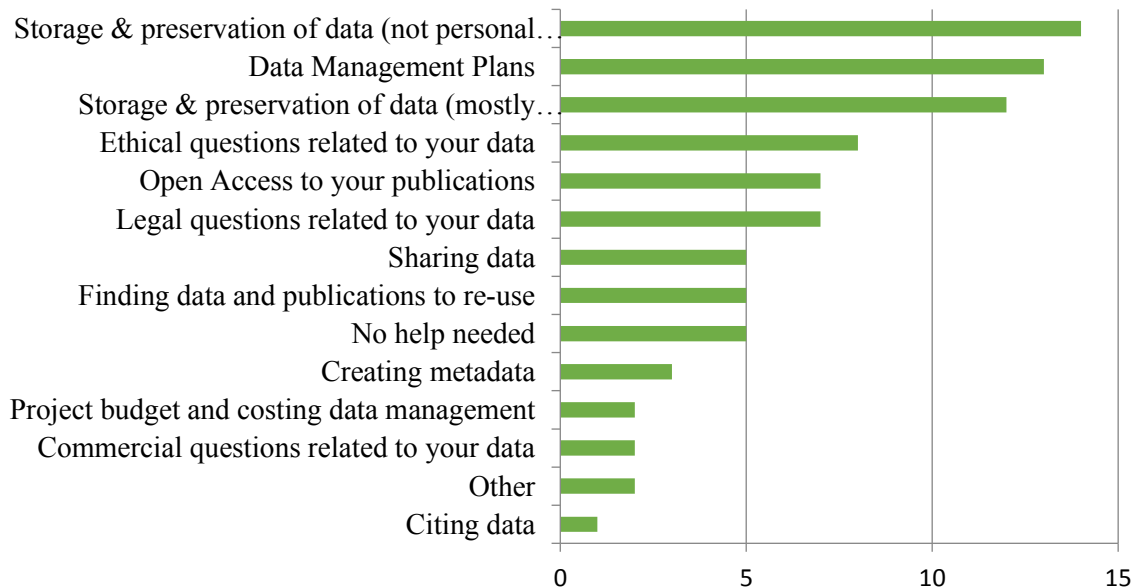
Storage & preservation of data (not personal…
Data Management Plans
Storage & preservation of data (mostly…
Ethical questions related to your data
Open Access to your publications
Legal questions related to your data
Sharing data
Finding data and publications to re-use
No help needed
Creating metadata
Project budget and costing data management
Commercial questions related to your data
Other
Citing data

0
5
10
15